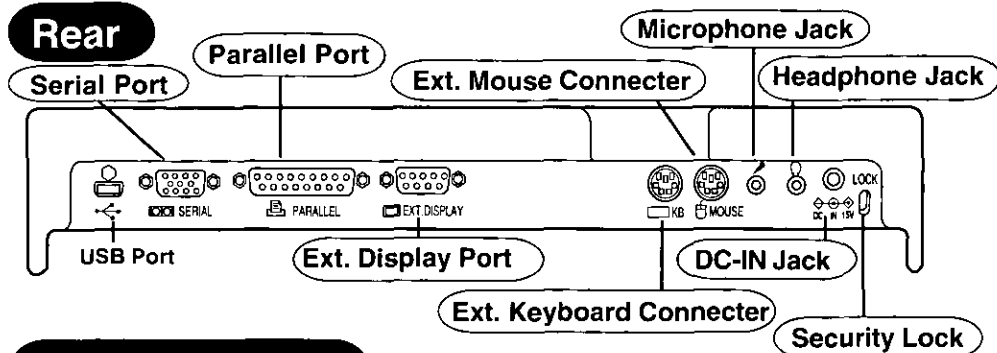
Rear

Parallel Port

Microphone Jack

Serial Port

Ext. Mouse Connecter

Headphone Jack

SERIAL

PARALLEL

EXT. DISPLAY

KB

MOUSE

LOCK

DC IN 15V

USB Port

Ext. Display Port

DC-IN Jack

Ext. Keyboard Connecter

Security Lock